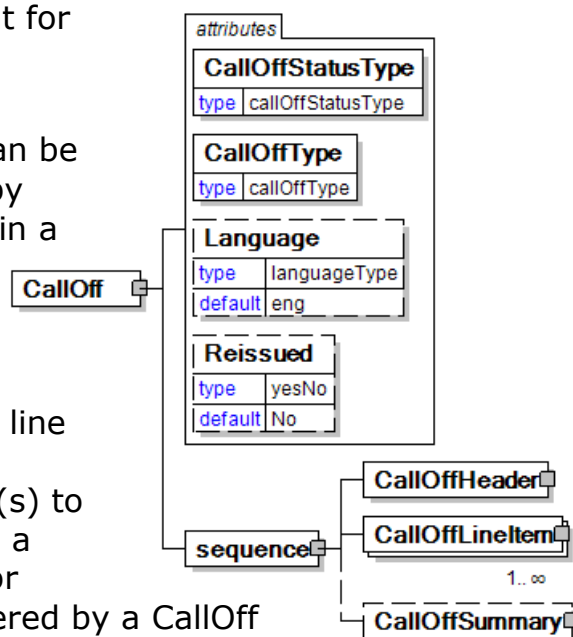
t for

an be
by
in a

line

(s) to
a
or
ered by a CallOff

attributes

CallOffStatusType
type callOffStatusType

CallOffType
type callOffType

Language
type languageType
default eng

Reissued
type yesNo
default No

CallOff

sequence

CallOffHeader

CallOffLineItem
1.. ∞

CallOffSummary